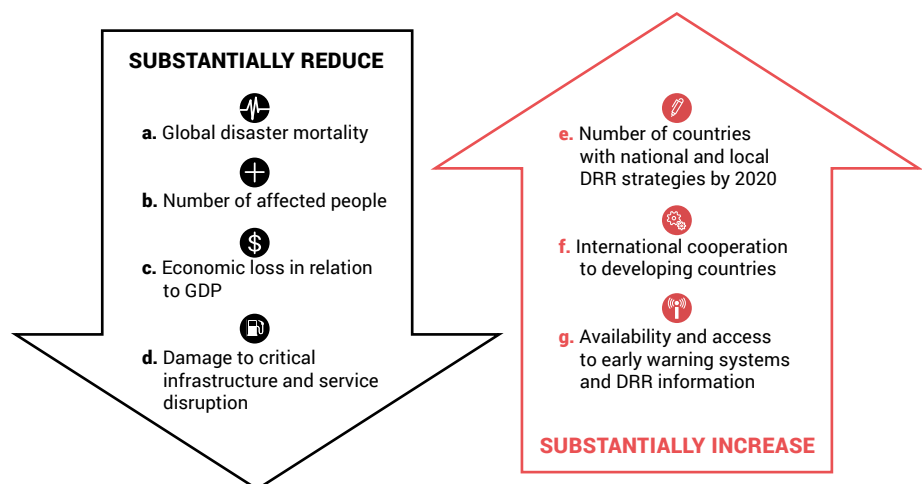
SUBSTANTIALLY REDUCE

a. Global disaster mortality

b. Number of affected people

c. Economic loss in relation to GDP

d. Damage to critical infrastructure and service disruption

e. Number of countries with national and local DRR strategies by 2020

f. International cooperation to developing countries

g. Availability and access to early warning systems and DRR information

SUBSTANTIALLY INCREASE